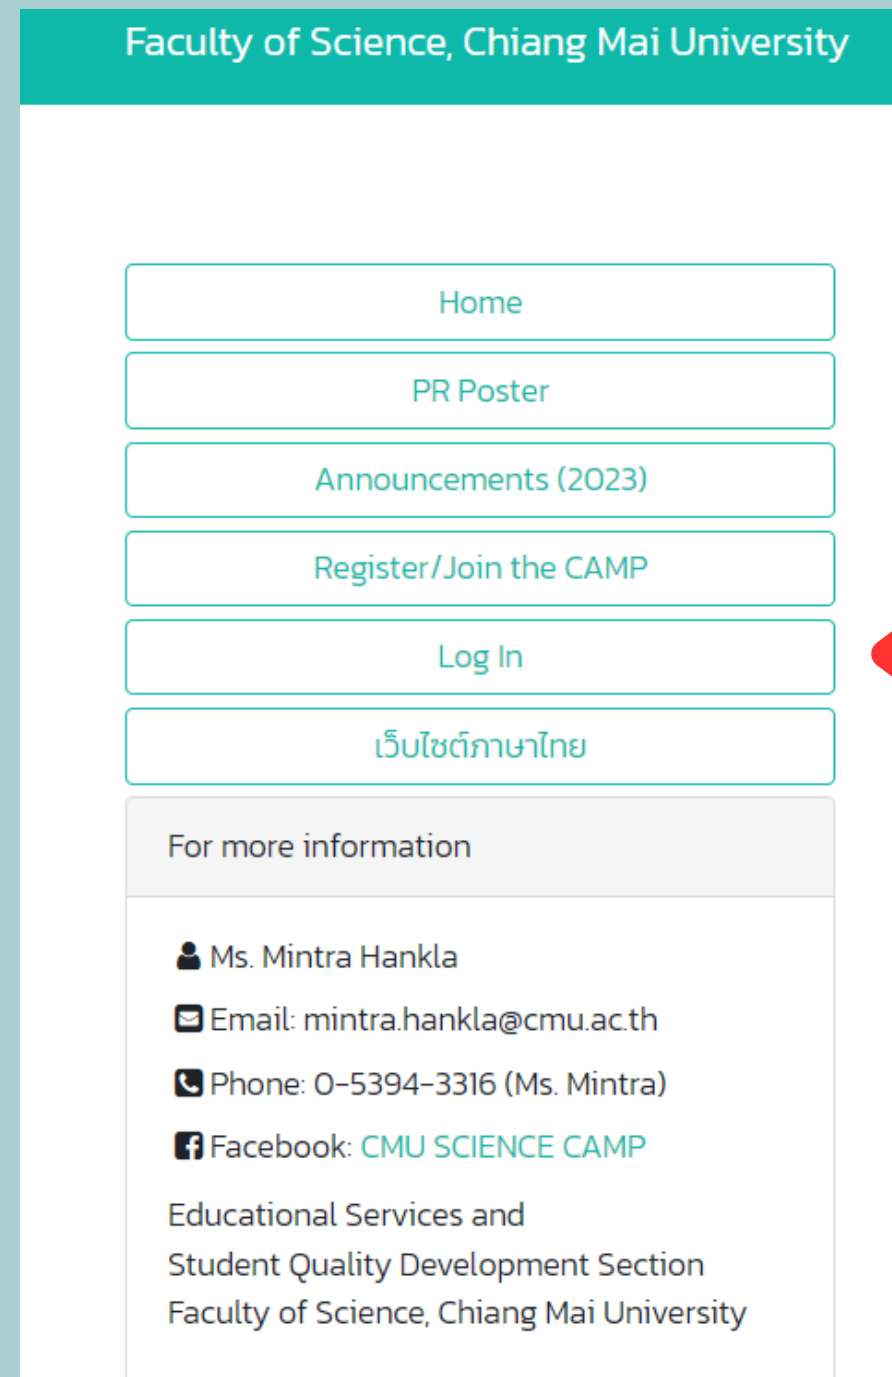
Faculty of Science, Chiang Mai University

Home

PR Poster

Announcements (2023)

Register/Join the CAMP

Log In

เว็บไซต์ภาษาไทย

For more information

Ms. Mintra Hankla

Email: mintra.hankla@cmu.ac.th

Phone: 0-5394-3316 (Ms. Mintra)

Facebook: CMU SCIENCE CAMP

Educational Services and
Student Quality Development Section
Faculty of Science, Chiang Mai University